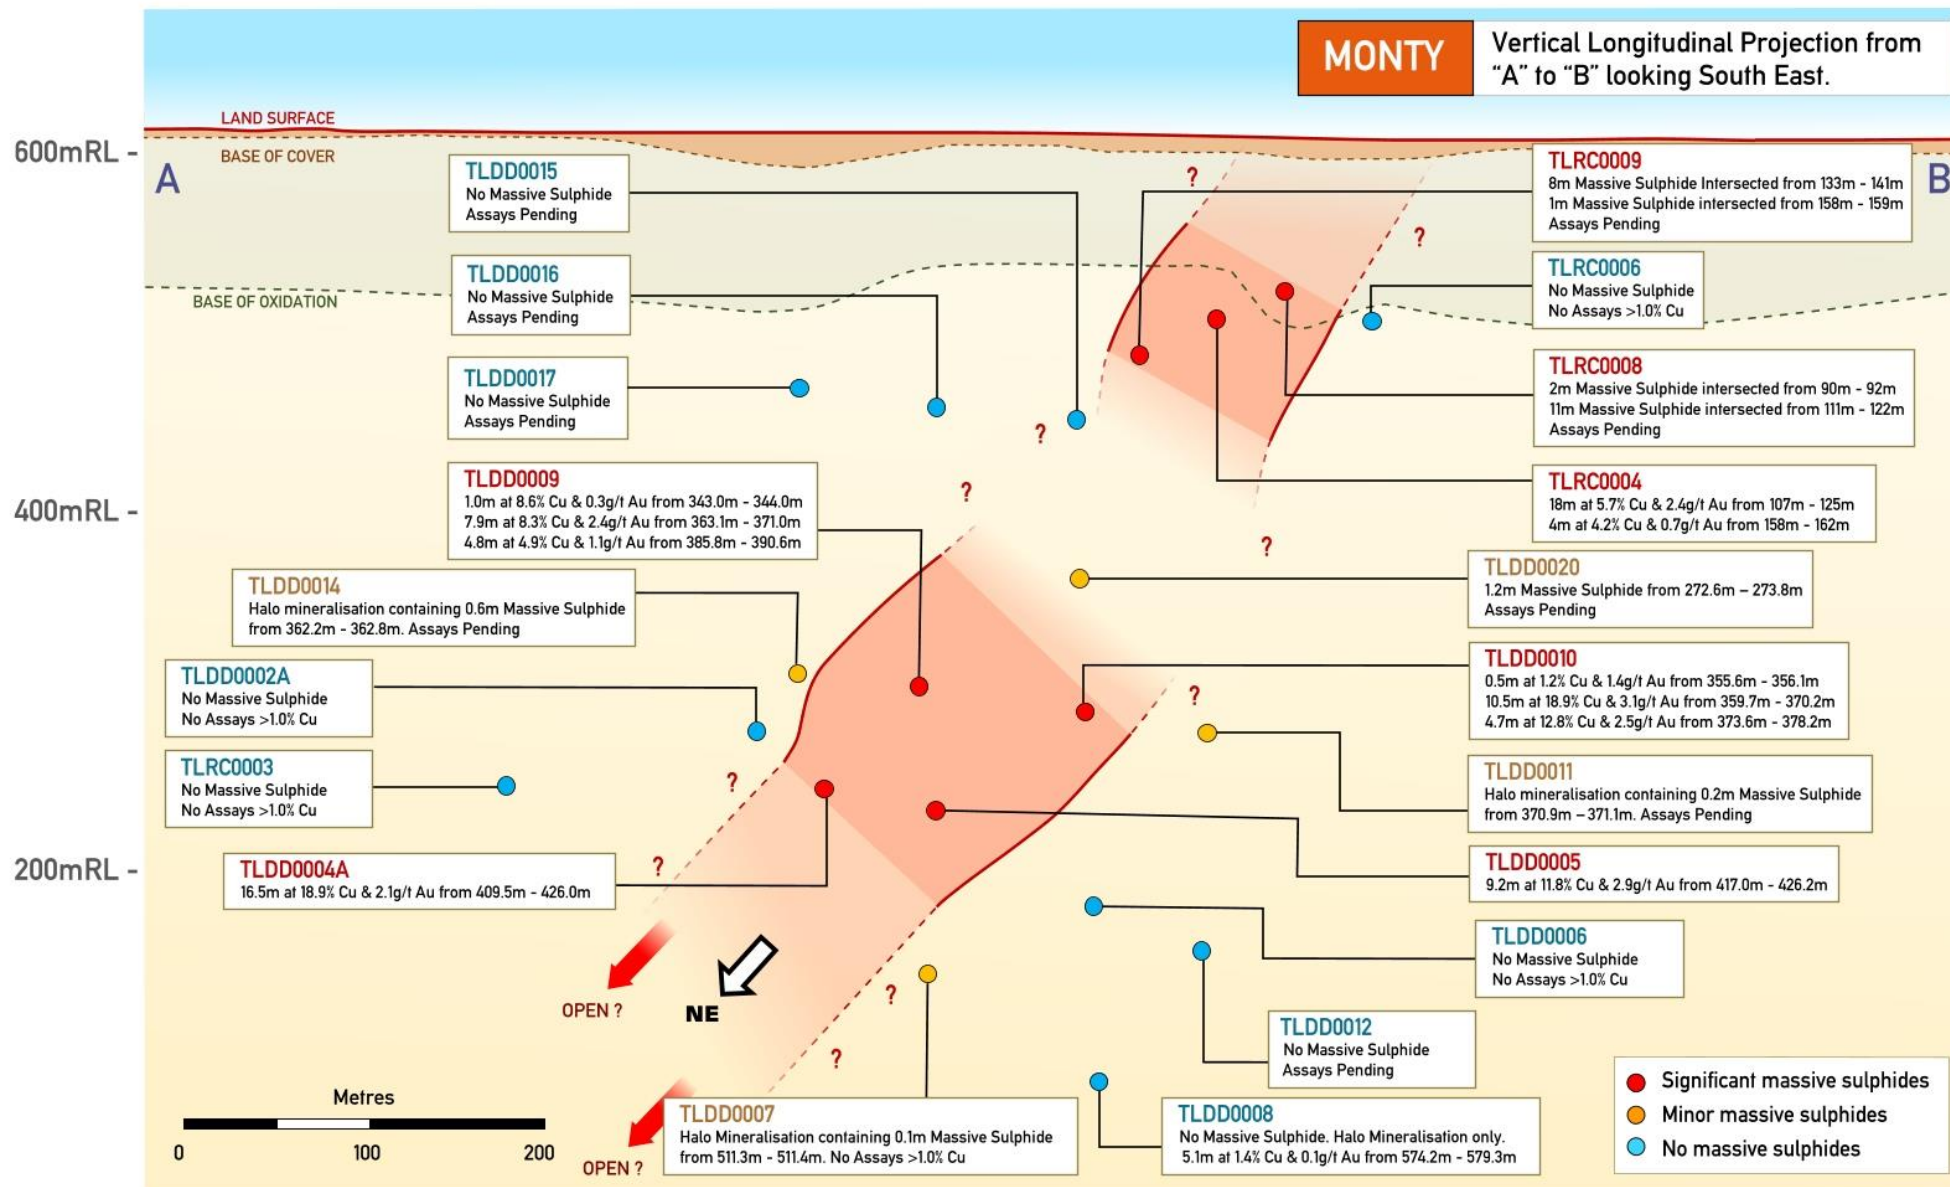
MONTY

Vertical Longitudinal Projection from "A" to "B" looking South East.

LAND SURFACE

600mRL -

BASE OF COVER

A

B

TLDD0015
No Massive Sulphide
Assays Pending

TLRC0009
8m Massive Sulphide Intersected from 133m - 141m
1m Massive Sulphide intersected from 158m - 159m
Assays Pending

?

?

BASE OF OXIDATION

TLDD0016
No Massive Sulphide
Assays Pending

TLRC0006
No Massive Sulphide
No Assays >1.0% Cu

TLDD0017
No Massive Sulphide
Assays Pending

TLRC0008
2m Massive Sulphide intersected from 90m - 92m
11m Massive Sulphide intersected from 111m - 122m
Assays Pending

?

TLDD0009
1.0m at 8.6% Cu & 0.3g/t Au from 343.0m - 344.0m
7.9m at 8.3% Cu & 2.4g/t Au from 363.1m - 371.0m
4.8m at 4.9% Cu & 1.1g/t Au from 385.8m - 390.6m

?

TLRC0004
18m at 5.7% Cu & 2.4g/t Au from 107m - 125m
4m at 4.2% Cu & 0.7g/t Au from 158m - 162m

400mRL -

?

TLDD0014
Halo mineralisation containing 0.6m Massive Sulphide from 362.2m - 362.8m. Assays Pending

TLDD0020
1.2m Massive Sulphide from 272.6m – 273.8m
Assays Pending

TLDD0002A
No Massive Sulphide
No Assays >1.0% Cu

TLDD0010
0.5m at 1.2% Cu & 1.4g/t Au from 355.6m - 356.1m
10.5m at 18.9% Cu & 3.1g/t Au from 359.7m - 370.2m
4.7m at 12.8% Cu & 2.5g/t Au from 373.6m - 378.2m

?

TLRC0003
No Massive Sulphide
No Assays >1.0% Cu

?

TLDD0011
Halo mineralisation containing 0.2m Massive Sulphide from 370.9m – 371.1m. Assays Pending

200mRL -

TLDD0004A
16.5m at 18.9% Cu & 2.1g/t Au from 409.5m - 426.0m

?

TLDD0005
9.2m at 11.8% Cu & 2.9g/t Au from 417.0m - 426.2m

TLDD0006
No Massive Sulphide
No Assays >1.0% Cu

OPEN ?

NE

?

TLDD0012
No Massive Sulphide
Assays Pending

?

Metres
0 100 200

OPEN ?

TLDD0007
Halo Mineralisation containing 0.1m Massive Sulphide from 511.3m - 511.4m. No Assays >1.0% Cu

TLDD0008
No Massive Sulphide. Halo Mineralisation only.
5.1m at 1.4% Cu & 0.1g/t Au from 574.2m - 579.3m

Significant massive sulphides
Minor massive sulphides
No massive sulphides